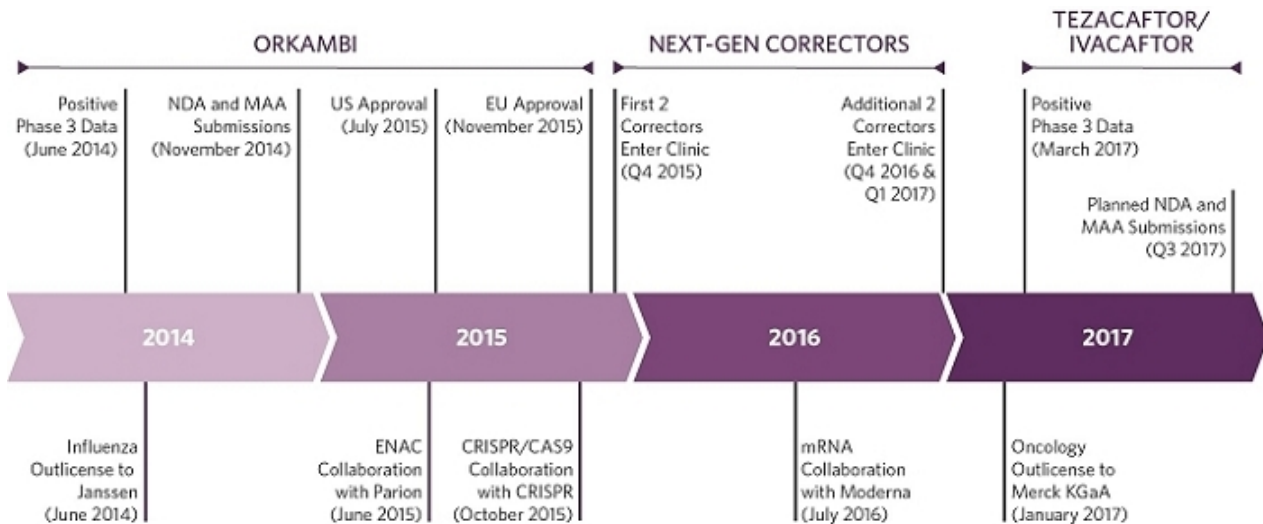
ORKAMBI

NEXT-GEN CORRECTORS

TEZACAFTOR/ IVACAFTOR

Positive Phase 3 Data (June 2014)

NDA and MAA Submissions (November 2014)

US Approval (July 2015)

EU Approval (November 2015)

First 2 Correctors Enter Clinic (Q4 2015)

Additional 2 Correctors Enter Clinic (Q4 2016 & Q1 2017)

Positive Phase 3 Data (March 2017)

Planned NDA and MAA Submissions (Q3 2017)

2014

2015

2016

2017

Influenza Outlicense to Janssen (June 2014)

ENAC Collaboration with Parion (June 2015)

CRISPR/CAS9 Collaboration with CRISPR (October 2015)

mRNA Collaboration with Moderna (July 2016)

Oncology Outlicense to Merck KGaA (January 2017)